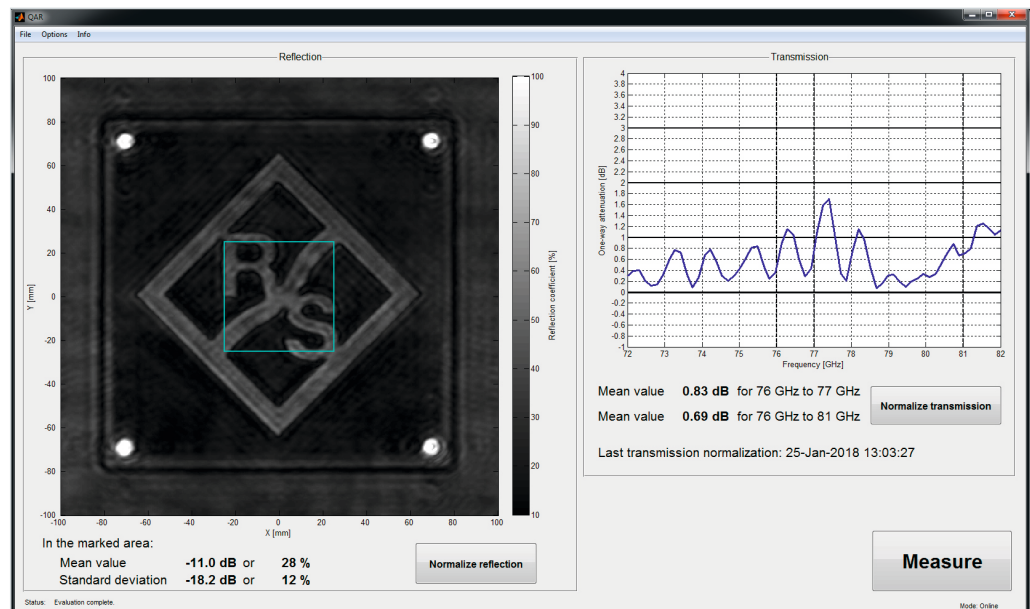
QAR

File Options Info

Reflection

100
80
60
40
20
0
-20
-40
-60
-80
-100

Y [mm]

-100 -80 -60 -40 -20 0 20 40 60 80 100
X [mm]

R S

100
90
80
70
60
50
40
30
20
10

Reflection coefficient [%]

In the marked area:

| Mean value | -11.0 dB | or | 28 % |
|---|---|---|---|
| Standard deviation | -18.2 dB | or | 12 % |

Normalize reflection

Transmission

4
3.8
3.6
3.4
3.2
3
2.8
2.6
2.4
2.2
2
1.8
1.6
1.4
1.2
1
0.8
0.6
0.4
0.2
0
-0.2
-0.4
-0.6
-0.8
-1

One-way attenuation [dB]

72 73 74 75 76 77 78 79 80 81 82
Frequency [GHz]

Mean value **0.83 dB** for 76 GHz to 77 GHz

Mean value **0.69 dB** for 76 GHz to 81 GHz

Normalize transmission

Last transmission normalization: 25-Jan-2018 13:03:27

Measure

Status: Evaluation complete.

Mode: Online